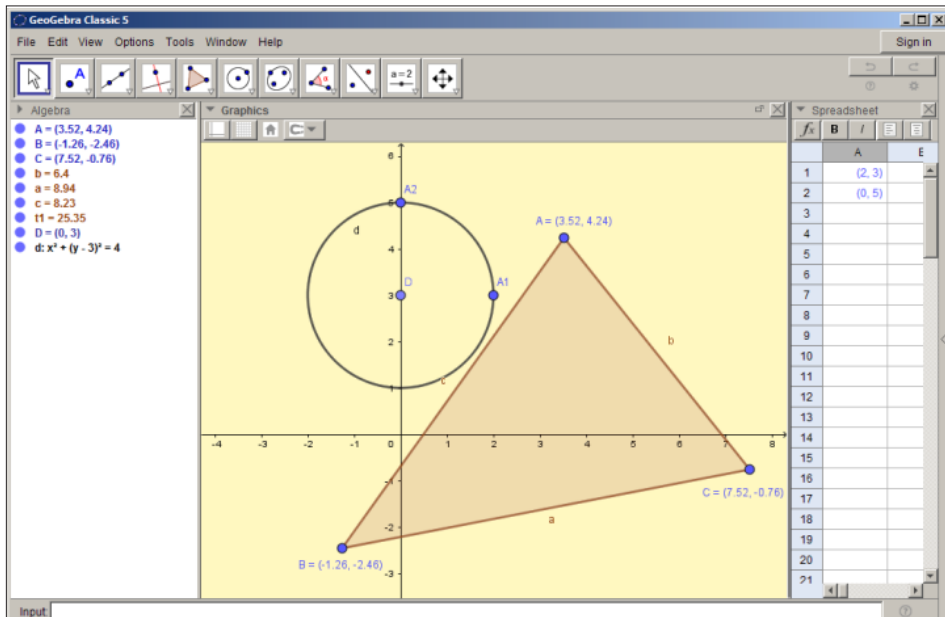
GeoGebra Classic 5

File Edit View Options Tools Window Help

Sign in

a = 2

Algebra

A = (3.52, 4.24)
B = (-1.26, -2.46)
C = (7.52, -0.76)
b = 6.4
a = 8.94
c = 8.23
t1 = 25.35
D = (0, 3)
d: $x^2 + (y - 3)^2 = 4$

Graphics

A2
d
D
A1
A = (3.52, 4.24)
b
c
C = (7.52, -0.76)
a
B = (-1.26, -2.46)

6
5
4
3
2
1
-1
-2
-3
-4 -3 -2 -1 0 1 2 3 4 5 6 7 8

Spreadsheet

$f_x$ B I

| | A | B |
|---|---|---|
| 1 | (2, 3) | |
| 2 | (0, 5) | |
| 3 | | |
| 4 | | |
| 5 | | |
| 6 | | |
| 7 | | |
| 8 | | |
| 9 | | |
| 10 | | |
| 11 | | |
| 12 | | |
| 13 | | |
| 14 | | |
| 15 | | |
| 16 | | |
| 17 | | |
| 18 | | |
| 19 | | |
| 20 | | |
| 21 | | |

Input